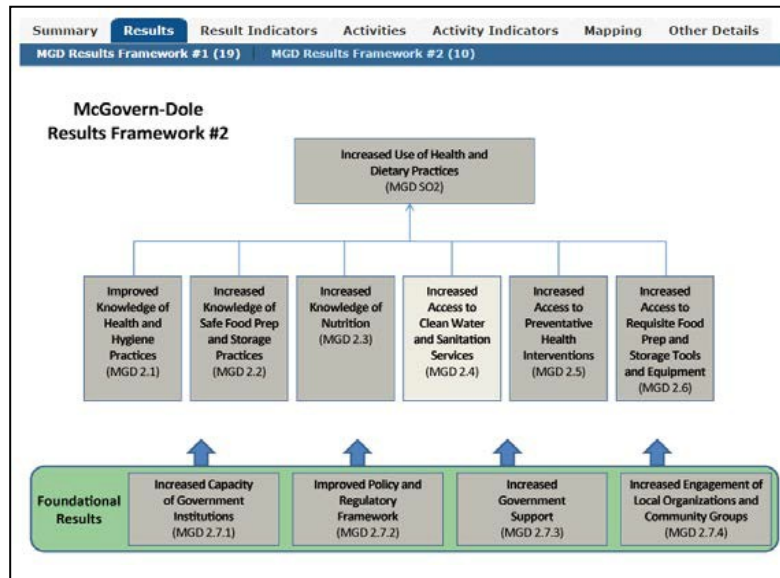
Summary Results Result Indicators Activities Activity Indicators Mapping Other Details

MGD Results Framework #1 (19) MGD Results Framework #2 (10)

McGovern-Dole Results Framework #2

Increased Use of Health and Dietary Practices (MGD SO2)

Improved Knowledge of Health and Hygiene Practices (MGD 2.1)

Increased Knowledge of Safe Food Prep and Storage Practices (MGD 2.2)

Increased Knowledge of Nutrition (MGD 2.3)

Increased Access to Clean Water and Sanitation Services (MGD 2.4)

Increased Access to Preventative Health Interventions (MGD 2.5)

Increased Access to Requisite Food Prep and Storage Tools and Equipment (MGD 2.6)

Foundational Results

Increased Capacity of Government Institutions (MGD 2.7.1)

Improved Policy and Regulatory Framework (MGD 2.7.2)

Increased Government Support (MGD 2.7.3)

Increased Engagement of Local Organizations and Community Groups (MGD 2.7.4)